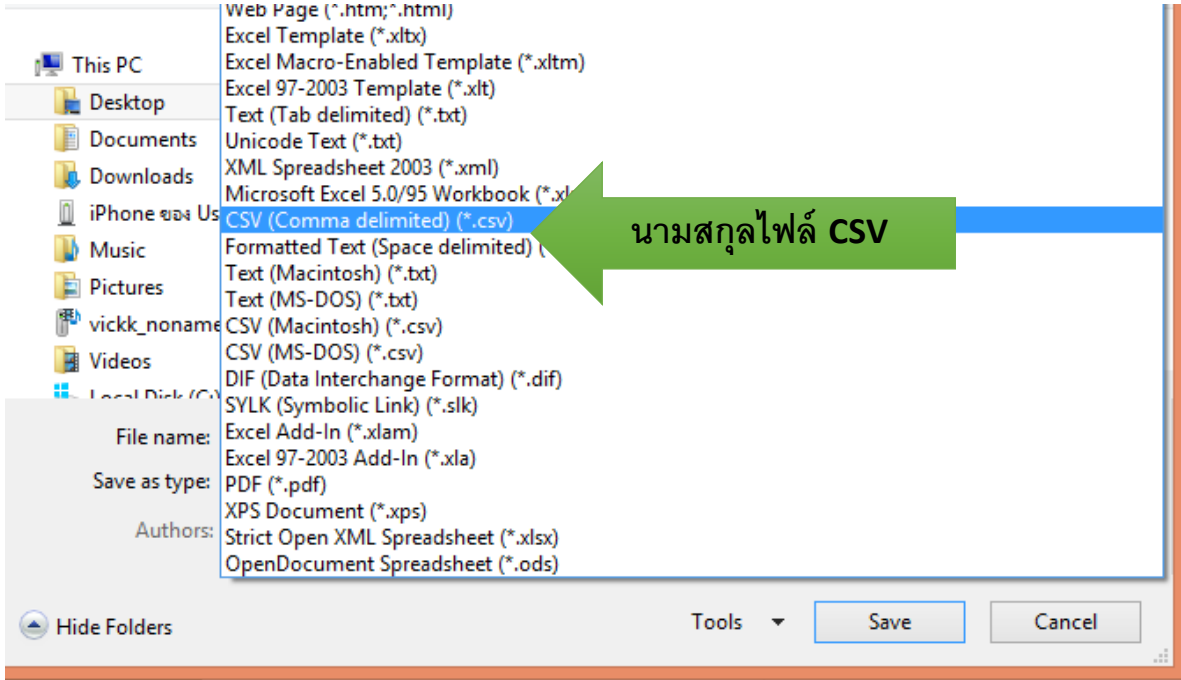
This PC
Desktop
Documents
Downloads
iPhone ของ Us
Music
Pictures
vickk_noname
Videos
Local Disk (C:)

Web Page (*.htm;*.html)
Excel Template (*.xltx)
Excel Macro-Enabled Template (*.xltm)
Excel 97-2003 Template (*.xlt)
Text (Tab delimited) (*.txt)
Unicode Text (*.txt)
XML Spreadsheet 2003 (*.xml)
Microsoft Excel 5.0/95 Workbook (*.xl
CSV (Comma delimited) (*.csv)
Formatted Text (Space delimited) (
Text (Macintosh) (*.txt)
Text (MS-DOS) (*.txt)
CSV (Macintosh) (*.csv)
CSV (MS-DOS) (*.csv)
DIF (Data Interchange Format) (*.dif)
SYLK (Symbolic Link) (*.slk)
Excel Add-In (*.xlam)
Excel 97-2003 Add-In (*.xla)
PDF (*.pdf)
XPS Document (*.xps)
Strict Open XML Spreadsheet (*.xlsx)
OpenDocument Spreadsheet (*.ods)

นามสกุลไฟล์ CSV

File name:
Save as type:
Authors:

Hide Folders
Tools
Save
Cancel